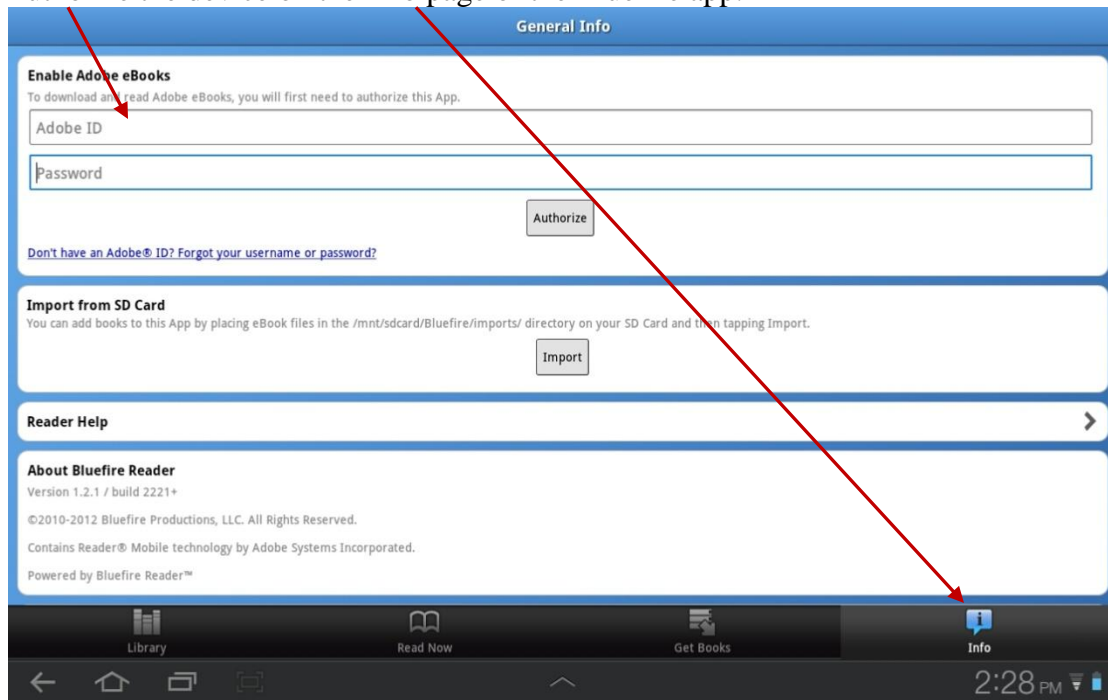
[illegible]

General Info

Enable Adobe eBooks
To download and read Adobe eBooks, you will first need to authorize this App.

Adobe ID

Password

Authorize

Don't have an Adobe® ID? Forgot your username or password?

Import from SD Card
You can add books to this App by placing eBook files in the /mnt/sdcard/Bluefire/imports/ directory on your SD Card and then tapping Import.

Import

Reader Help

About Bluefire Reader
Version 1.2.1 / build 2221+
©2010-2012 Bluefire Productions, LLC. All Rights Reserved.
Contains Reader® Mobile technology by Adobe Systems Incorporated.
Powered by Bluefire Reader™

Library
Read Now
Get Books
Info

2:28 PM